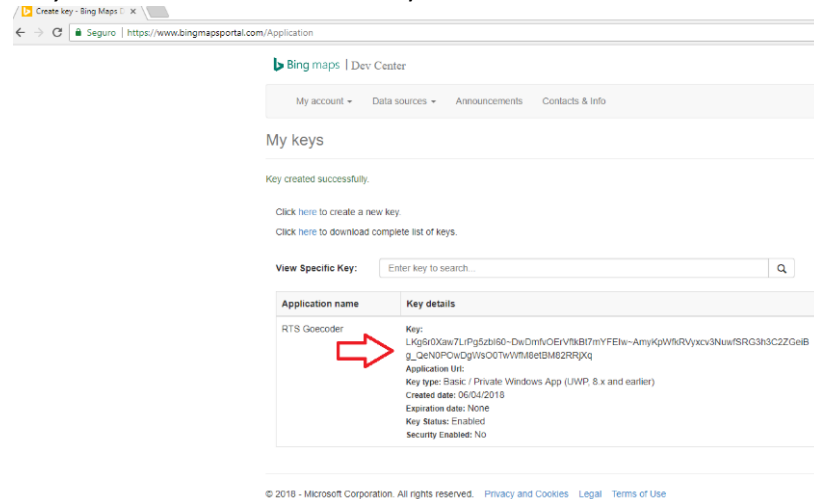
Create key - Bing Maps D ×

Seguro | https://www.bingmapsportal.com/Application

Bing maps | Dev Center

My account ▾ Data sources ▾ Announcements Contacts & Info

My keys

Key created successfully.

Click here to create a new key.

Click here to download complete list of keys.

View Specific Key: Enter key to search...

| Application name | Key details |
|---|---|
| RTS Goecoder | Key: LKg6r0Xaw7LrPg5zbI60~DwDmfvOErVflkBt7mYFEIw~AmyKpWfkRVyxcv3NuwfSRG3h3C2ZGeiBg_QeN0POwDgWsO0TwWfM6etBM62RRjXq Application Url: Key type: Basic / Private Windows App (UWP, 8.x and earlier) Created date: 06/04/2018 Expiration date: None Key Status: Enabled Security Enabled: No |

© 2018 - Microsoft Corporation. All rights reserved. Privacy and Cookies Legal Terms of Use